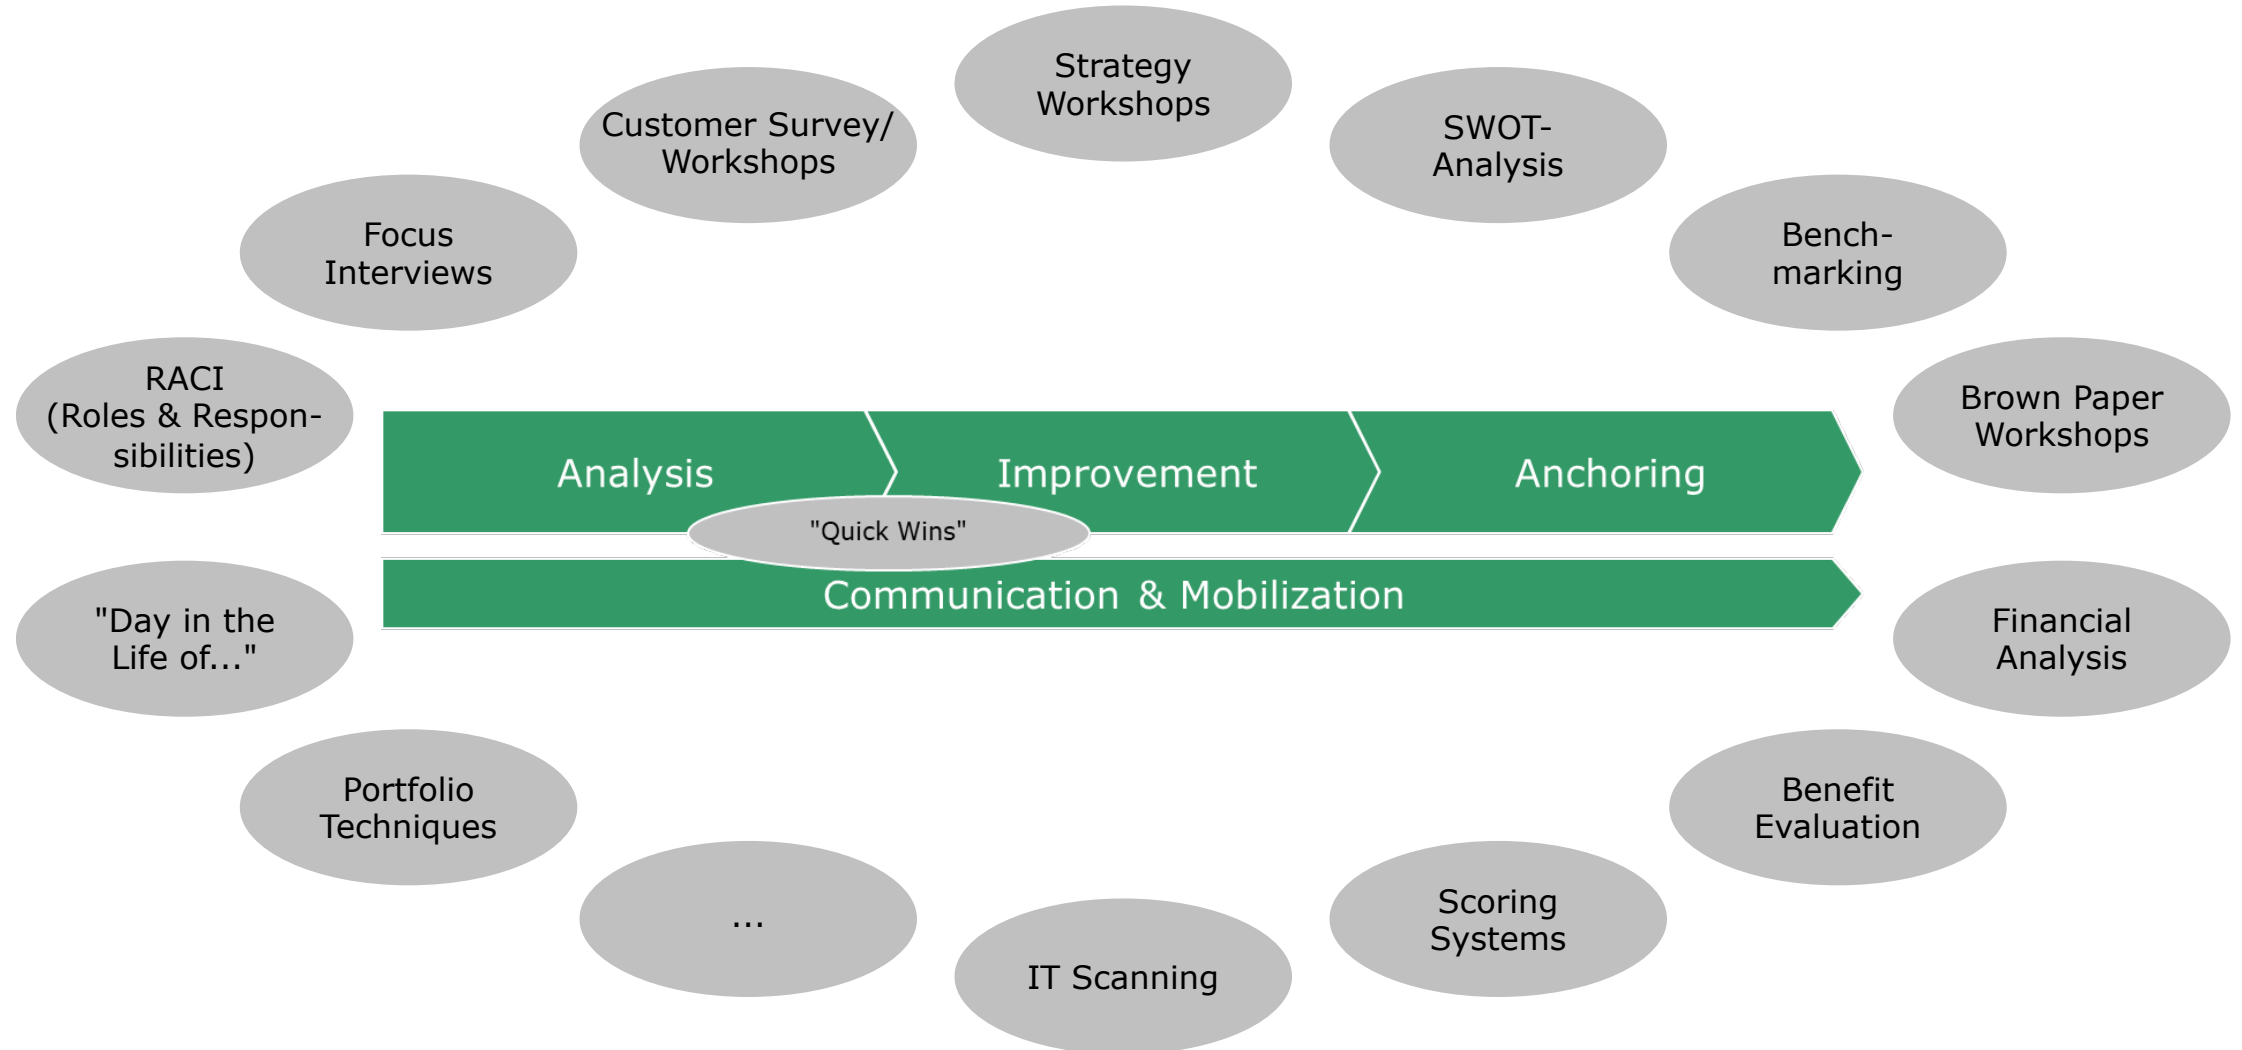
Strategy Workshops

Customer Survey/ Workshops

SWOT-Analysis

Focus Interviews

Bench-marking

RACI (Roles & Respon-sibilities)

Brown Paper Workshops

Analysis

Improvement

Anchoring

"Quick Wins"

Communication & Mobilization

"Day in the Life of..."

Financial Analysis

Portfolio Techniques

Benefit Evaluation

...

Scoring Systems

IT Scanning